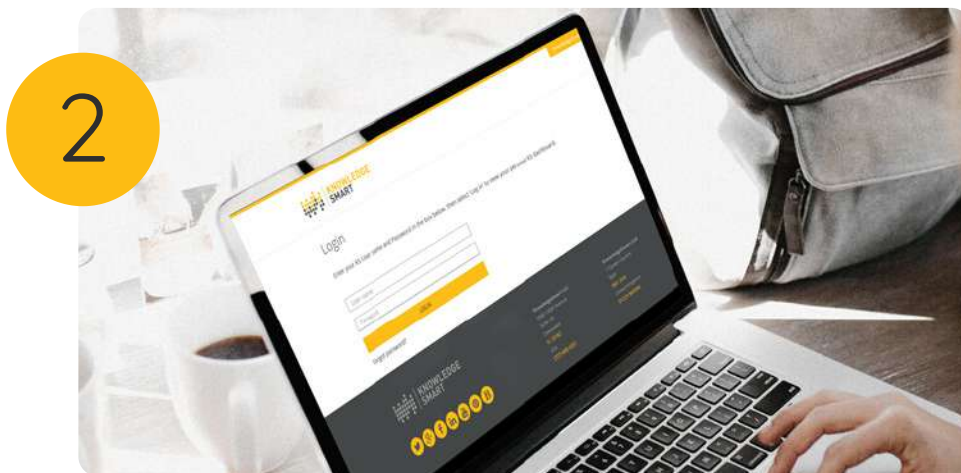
2

KNOWLEDGE SMART

Login

Enter your KS User name and Password in the box below, then select 'Log in' to view your personal KS dashboard.

User name

Password

LOGIN

Forgot password?

KNOWLEDGE SMART